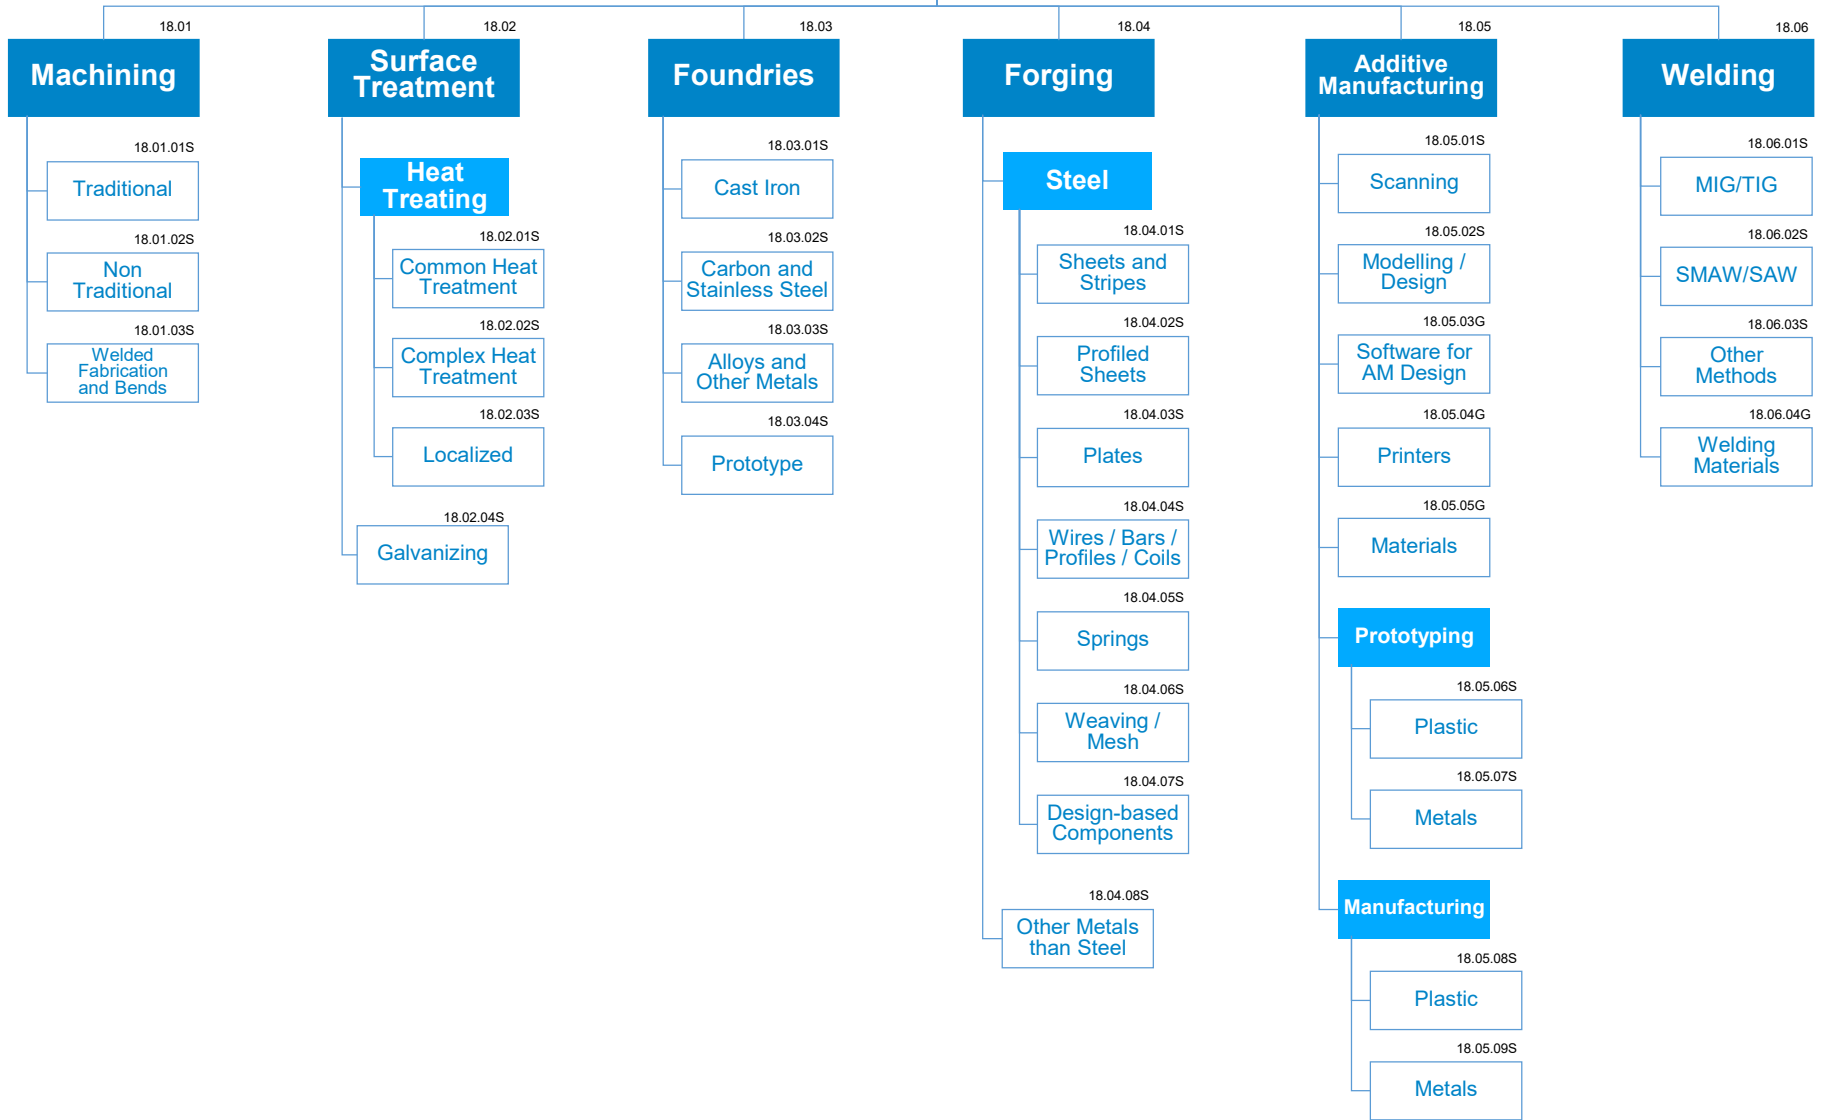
18.01
Machining
18.01.01S
Traditional
18.01.02S
Non Traditional
18.01.03S
Welded Fabrication and Bends

18.02
Surface Treatment
Heat Treating
18.02.01S
Common Heat Treatment
18.02.02S
Complex Heat Treatment
18.02.03S
Localized
18.02.04S
Galvanizing

18.03
Foundries
18.03.01S
Cast Iron
18.03.02S
Carbon and Stainless Steel
18.03.03S
Alloys and Other Metals
18.03.04S
Prototype

18.04
Forging
Steel
18.04.01S
Sheets and Stripes
18.04.02S
Profiled Sheets
18.04.03S
Plates
18.04.04S
Wires / Bars / Profiles / Coils
18.04.05S
Springs
18.04.06S
Weaving / Mesh
18.04.07S
Design-based Components
18.04.08S
Other Metals than Steel

18.05
Additive Manufacturing
18.05.01S
Scanning
18.05.02S
Modelling / Design
18.05.03G
Software for AM Design
18.05.04G
Printers
18.05.05G
Materials
Prototyping
18.05.06S
Plastic
18.05.07S
Metals
Manufacturing
18.05.08S
Plastic
18.05.09S
Metals

18.06
Welding
18.06.01S
MIG/TIG
18.06.02S
SMAW/SAW
18.06.03S
Other Methods
18.06.04G
Welding Materials